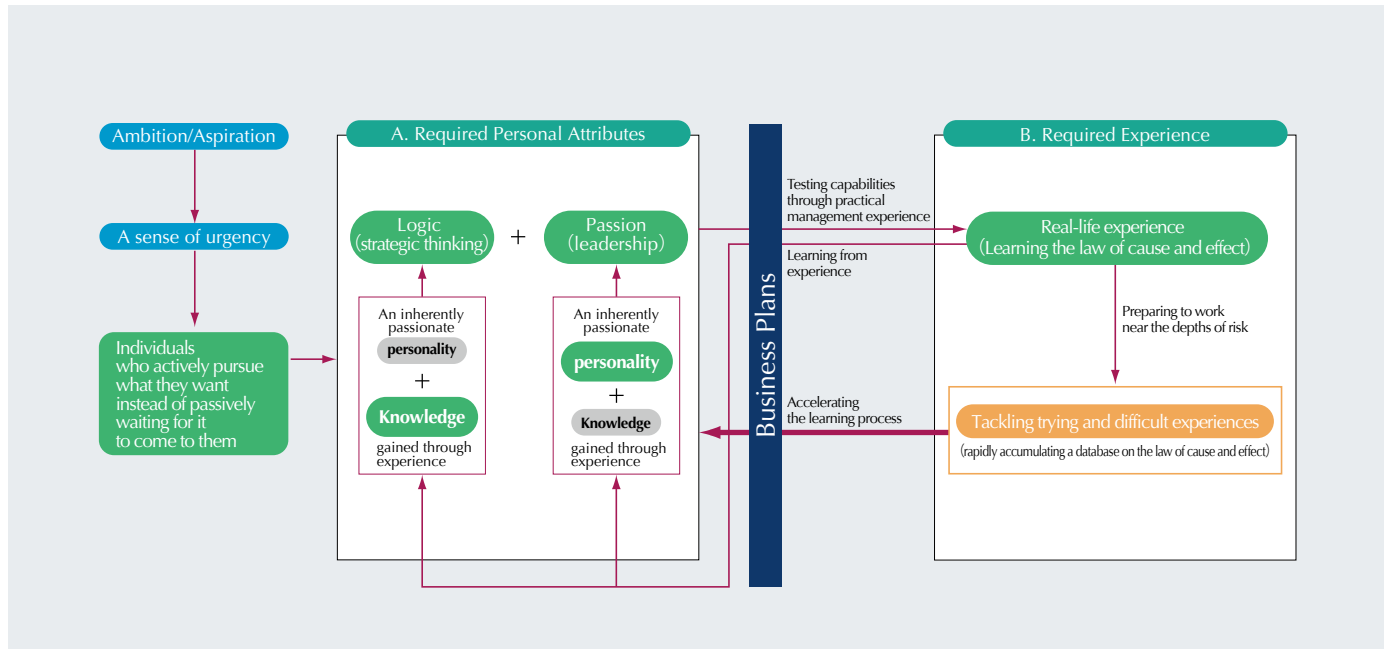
Ambition/Aspiration

A sense of urgency

Individuals who actively pursue what they want instead of passively waiting for it to come to them

A. Required Personal Attributes

Logic (strategic thinking)

+

Passion (leadership)

An inherently passionate personality + Knowledge gained through experience

An inherently passionate personality + Knowledge gained through experience

Business Plans

Testing capabilities through practical management experience

Learning from experience

Accelerating the learning process

B. Required Experience

Real-life experience (Learning the law of cause and effect)

Preparing to work near the depths of risk

Tackling trying and difficult experiences

(rapidly accumulating a database on the law of cause and effect)